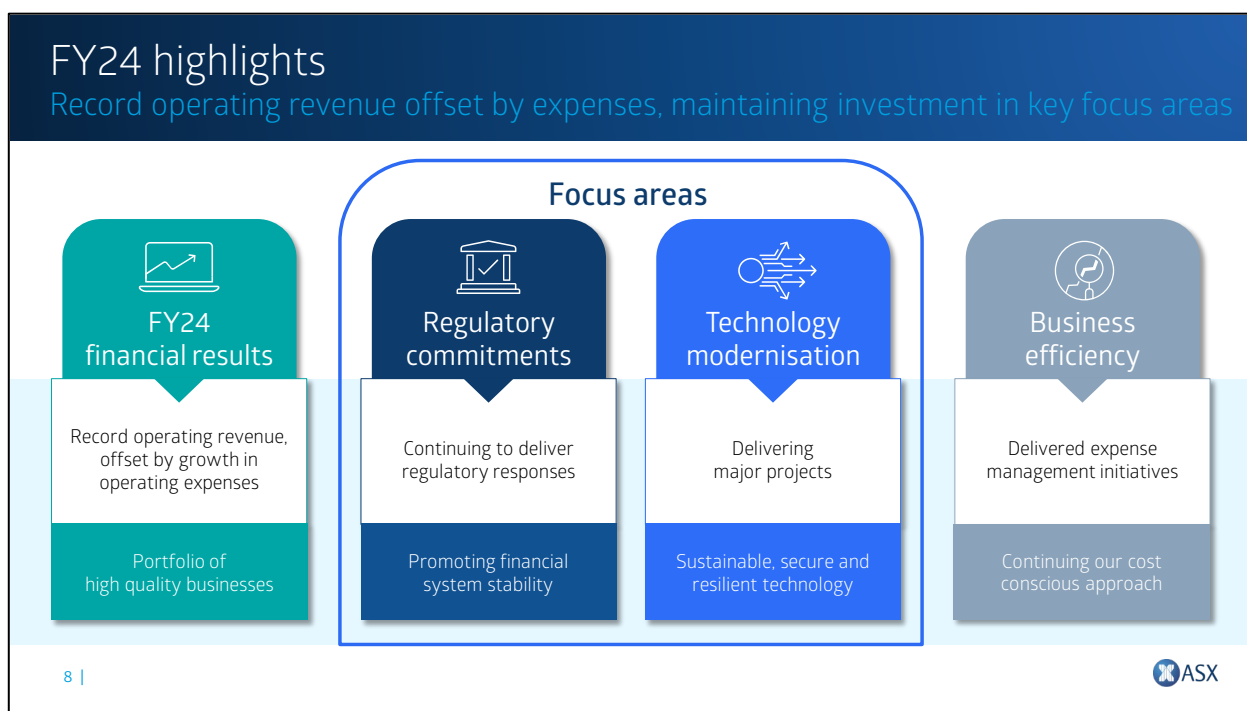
FY24 highlights
Record operating revenue offset by expenses, maintaining investment in key focus areas

Focus areas

FY24 financial results
Record operating revenue, offset by growth in operating expenses
Portfolio of high quality businesses

Regulatory commitments
Continuing to deliver regulatory responses
Promoting financial system stability

Technology modernisation
Delivering major projects
Sustainable, secure and resilient technology

Business efficiency
Delivered expense management initiatives
Continuing our cost conscious approach

8 |

ASX